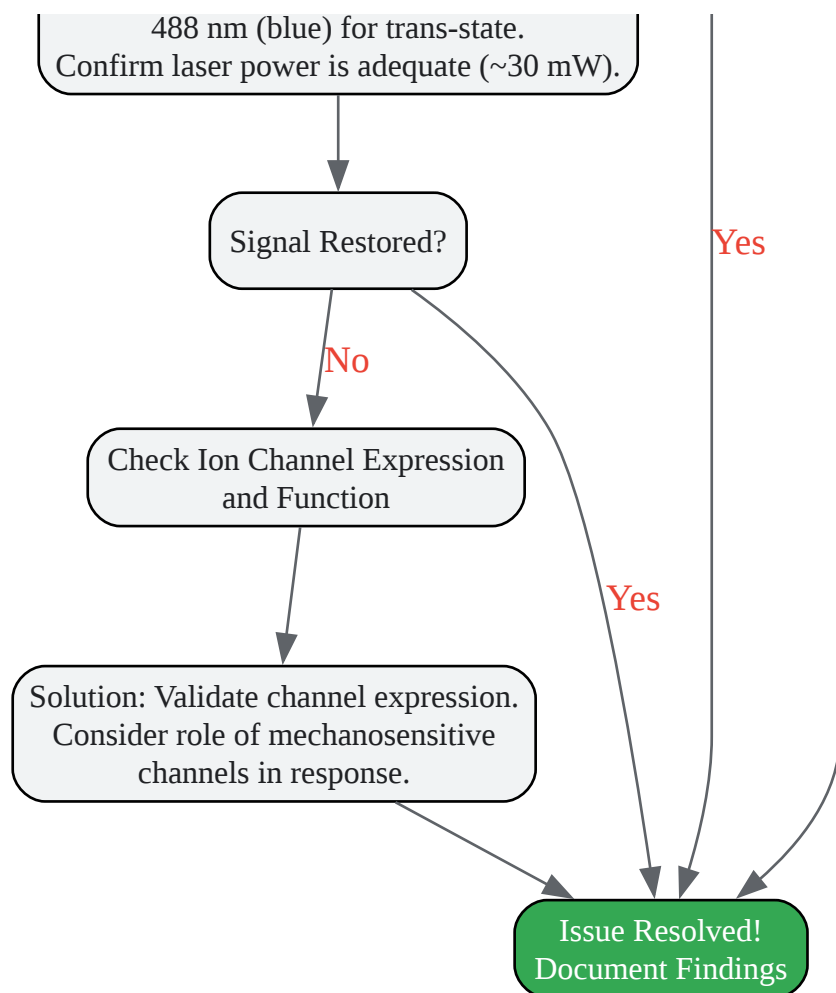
488 nm (blue) for trans-state.
Confirm laser power is adequate (~30 mW).

Yes

Signal Restored?

No

Check Ion Channel Expression and Function

Yes

Solution: Validate channel expression. Consider role of mechanosensitive channels in response.

Issue Resolved! Document Findings